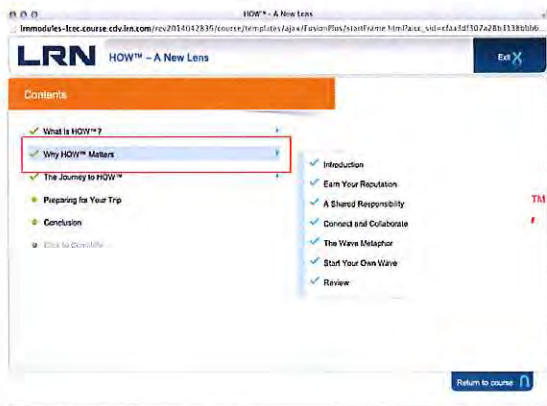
HOW™ - A New Lens

lrnmodules-lcec.course.cdv.lrn.com/rev2014042835/course/templates/ajax/FusionPlus/startFrame.htm?aicc_sid=cfaa3df307a28b3138bbb6

LRN HOW™ – A New Lens

Exit X

Contents

What is HOW™?

Why HOW™ Matters

The Journey to HOW™

Preparing for Your Trip

Conclusion

Click to Complete

Introduction

Earn Your Reputation

A Shared Responsibility

Connect and Collaborate

The Wave Metaphor

Start Your Own Wave

Review

TM

Return to course